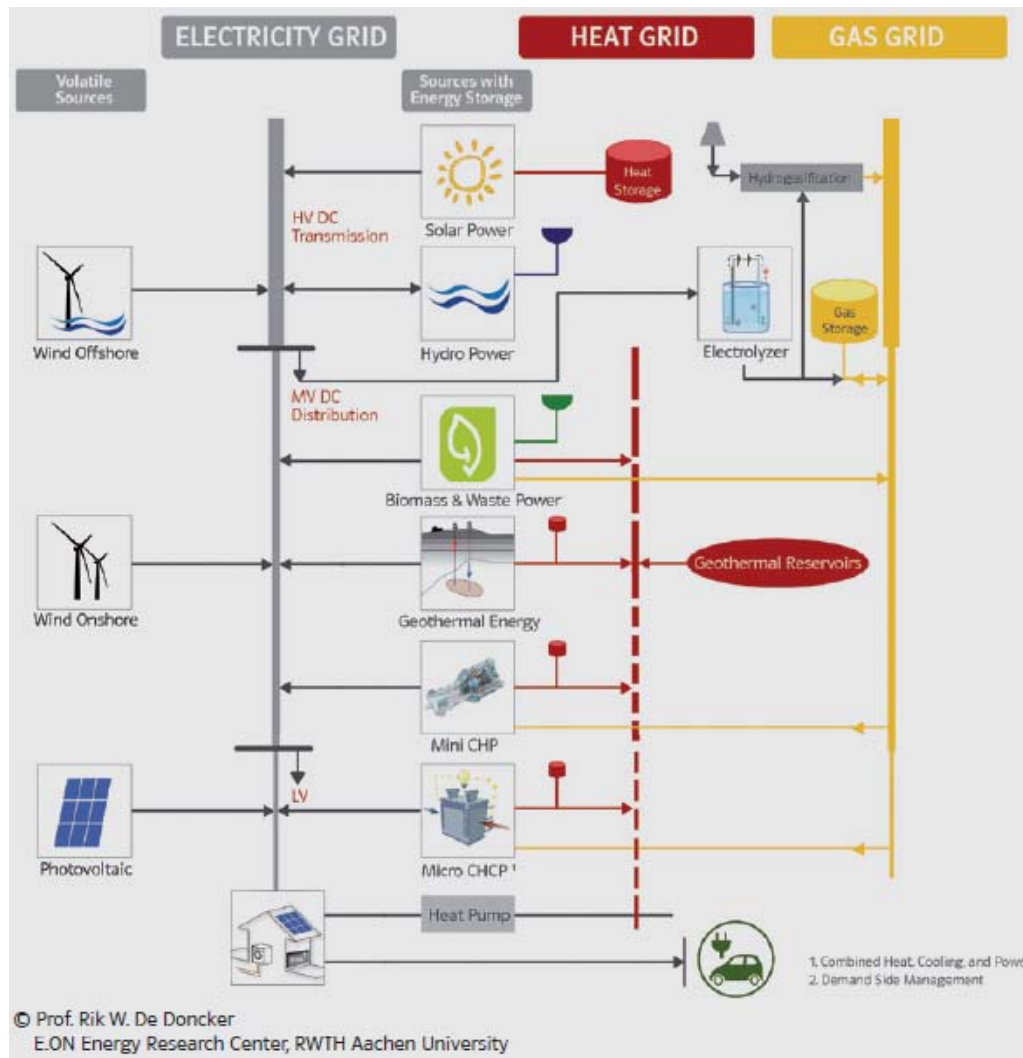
ELECTRICITY GRID

HEAT GRID

GAS GRID

Volatile Sources

Sources with Energy Storage

Heat Storage

Hydrogasification

HV DC Transmission

Solar Power

Wind Offshore

Hydro Power

Electrolyzer

Gas Storage

MV DC Distribution

Biomass & Waste Power

Wind Onshore

Geothermal Energy

Geothermal Reservoirs

Mini CHP

LV

Photovoltaic

Micro CHCP ¹

Heat Pump

1. Combined Heat, Cooling, and Pow
2. Demand Side Management

© Prof. Rik W. De Doncker
E.ON Energy Research Center, RWTH Aachen University